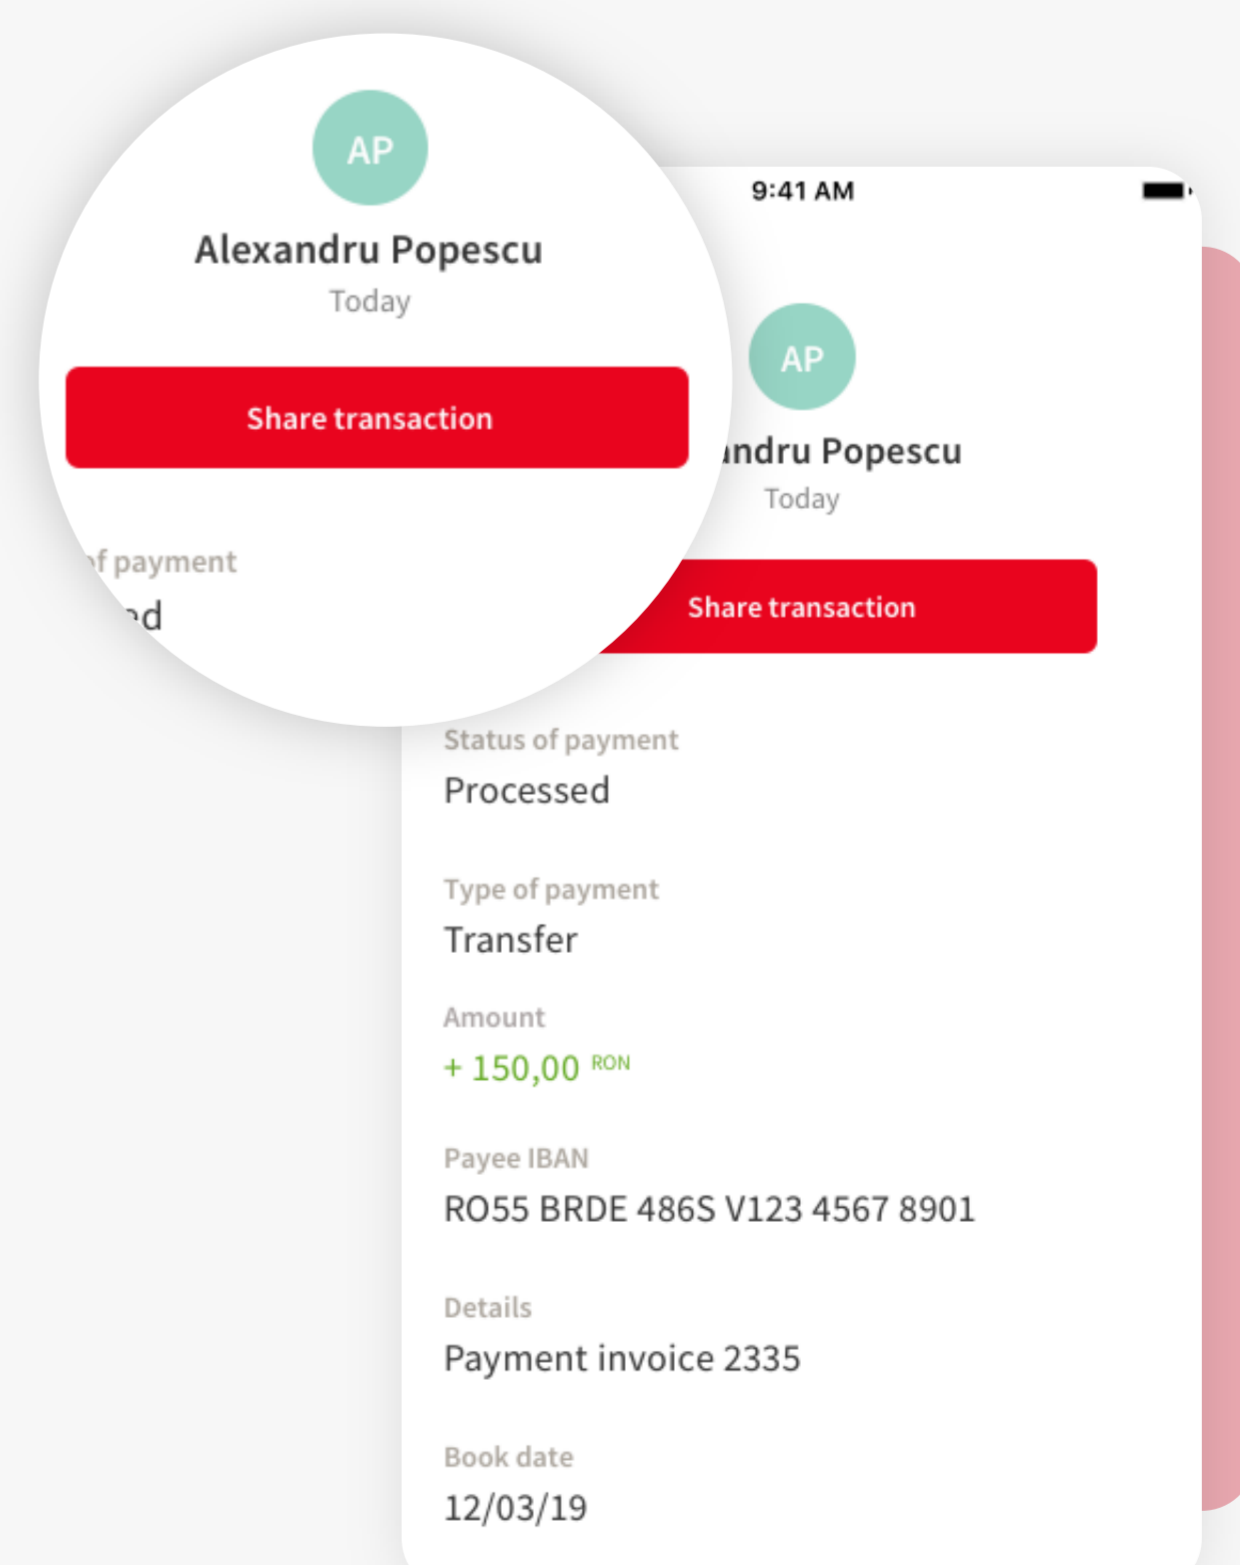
AP

Alexandru Popescu

Today

Share transaction

of payment

ed

9:41 AM

AP

andru Popescu

Today

Share transaction

Status of payment

Processed

Type of payment

Transfer

Amount

+ 150,00 RON

Payee IBAN

RO55 BRDE 486S V123 4567 8901

Details

Payment invoice 2335

Book date

12/03/19